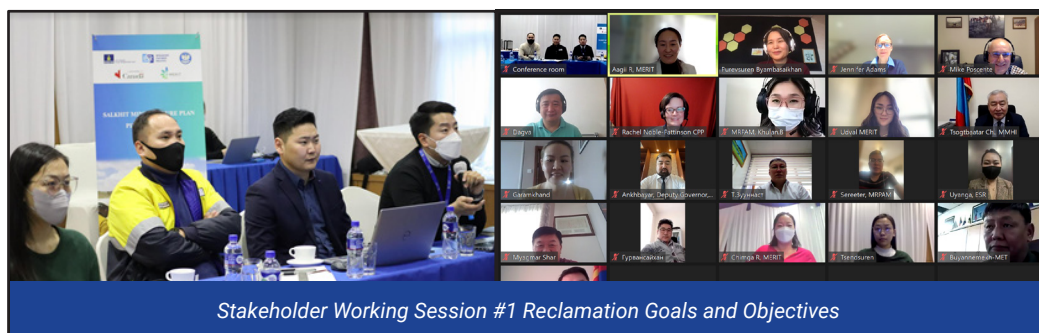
Canada

SALKHIT M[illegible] PLAN

Conference room

Aagii R, MERIT

Purevsuren Byambatsalkhan

Jennifer Adams

Mike Poscente

Dagva

Rachel Noble-Pattinson CPP

MRPAM, Khulan.B

Udval MERIT

Tsogtbaatar Ch, MMHI

Garamkhand

Ankhbayar, Deputy Governor,...

Т.Зууннаст

Sereeter, MRPAM

Uyanga, ESR

Myagmar Shar

Гүрвансайхан

Chimga R. MERIT

Tsendsuren

Buyannemekh-MET

Stakeholder Working Session #1 Reclamation Goals and Objectives